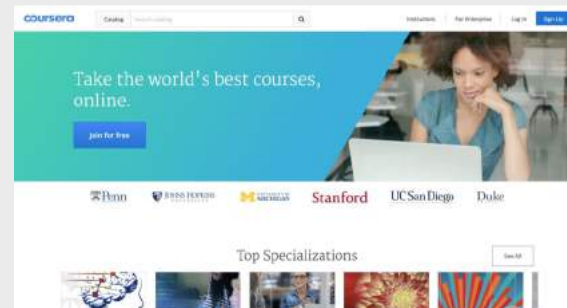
coursera Catalog Search catalog

Institutions For Enterprise Log In Sign Up

Take the world's best courses, online.

Join for free

Penn JOHNS HOPKINS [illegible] MICHIGAN Stanford UC San Diego Duke

Top Specializations

See All